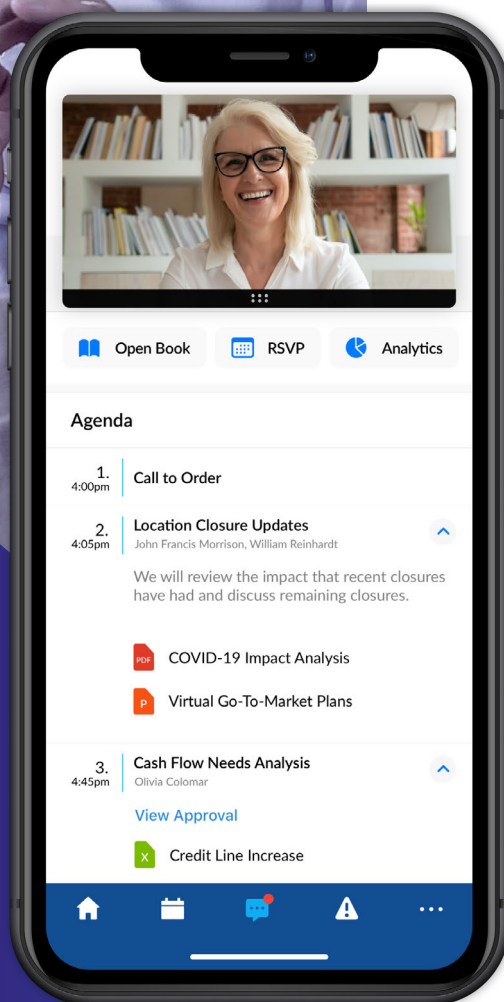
Open Book

RSVP

Analytics

Agenda

1.
4:00pm
Call to Order

2.
4:05pm
Location Closure Updates
John Francis Morrison, William Reinhardt

We will review the impact that recent closures have had and discuss remaining closures.

PDF COVID-19 Impact Analysis

P Virtual Go-To-Market Plans

3.
4:45pm
Cash Flow Needs Analysis
Olivia Colomar

View Approval

X Credit Line Increase